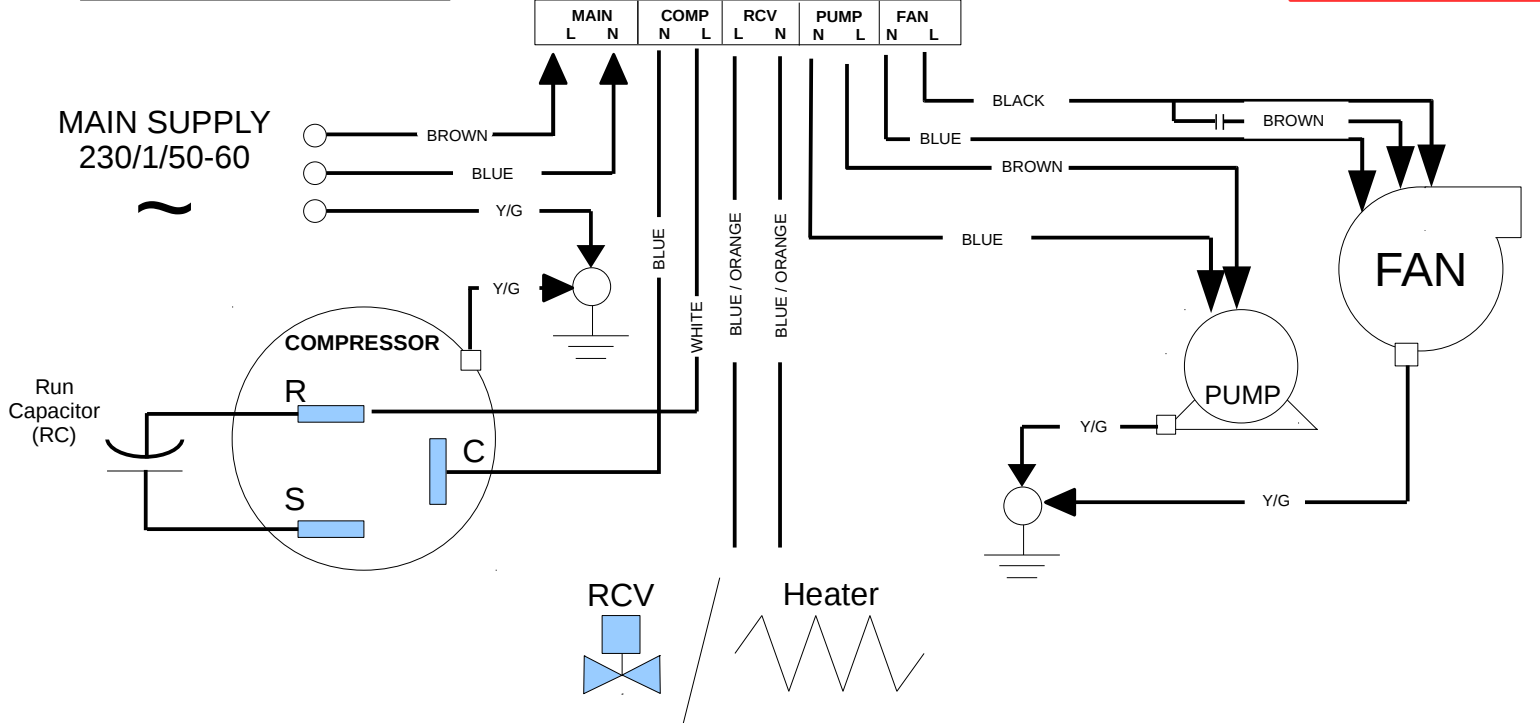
| MAIN | COMP | RCV | PUMP | FAN |
|---|---|---|---|---|
| L N | N L | L N | N L | N L |

MAIN SUPPLY
230/1/50-60
~

BROWN
BLUE
Y/G
Y/G

BLACK
BROWN
BLUE
BROWN
BLUE

BLUE
WHITE
BLUE / ORANGE
BLUE / ORANGE

COMPRESSOR
R
C
S

Run
Capacitor
(RC)

FAN
PUMP
Y/G
Y/G

RCV
Heater